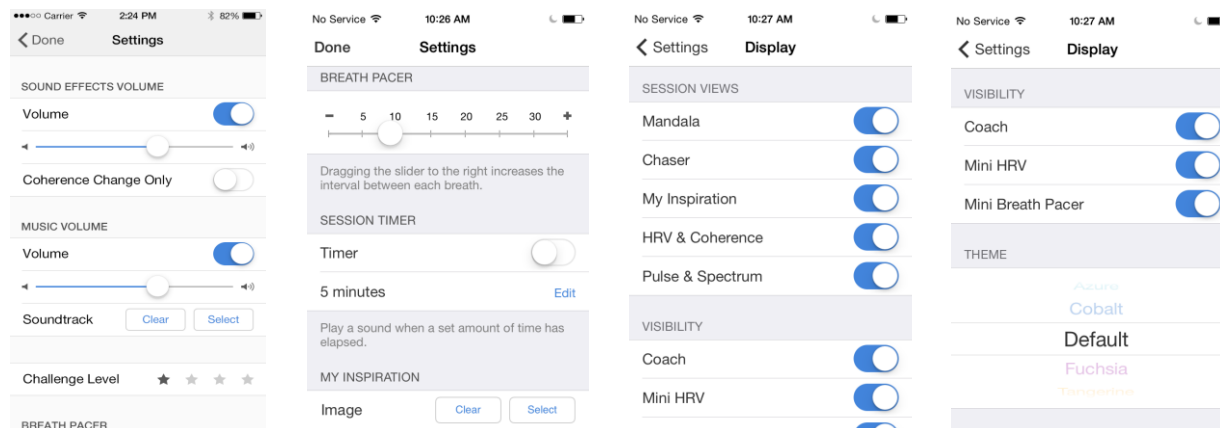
●●●○○ Carrier 2:24 PM 82%

Done Settings

SOUND EFFECTS VOLUME

Volume

Coherence Change Only

MUSIC VOLUME

Volume

Soundtrack Clear Select

Challenge Level

BREATH PACER

No Service 10:26 AM

Done Settings

BREATH PACER

− 5 10 15 20 25 30 +

Dragging the slider to the right increases the interval between each breath.

SESSION TIMER

Timer

5 minutes Edit

Play a sound when a set amount of time has elapsed.

MY INSPIRATION

Image Clear Select

No Service 10:27 AM

Settings Display

SESSION VIEWS

Mandala

Chaser

My Inspiration

HRV & Coherence

Pulse & Spectrum

VISIBILITY

Coach

Mini HRV

No Service 10:27 AM

Settings Display

VISIBILITY

Coach

Mini HRV

Mini Breath Pacer

THEME

Azure

Cobalt

Default

Fuchsia

Tangerine